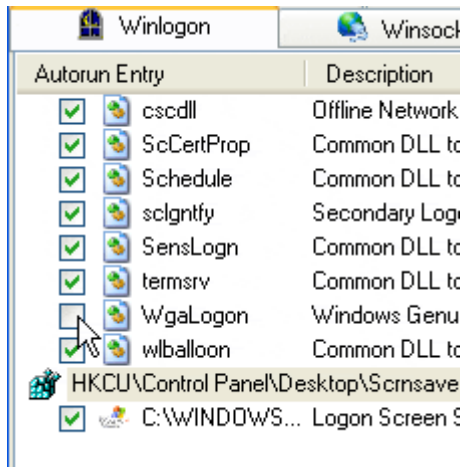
| Winlogon | Winsock |
|---|---|

| Autorun Entry | Description |
|---|---|
| cscdll | Offline Network |
| ScCertProp | Common DLL to |
| Schedule | Common DLL to |
| sclgntfy | Secondary Logo |
| SensLogn | Common DLL to |
| termsrv | Common DLL to |
| WgaLogon | Windows Genu |
| wlballoon | Common DLL to |

HKCU\Control Panel\Desktop\Scrnsave

| C:\WINDOWS... | Logon Screen S |
|---|---|